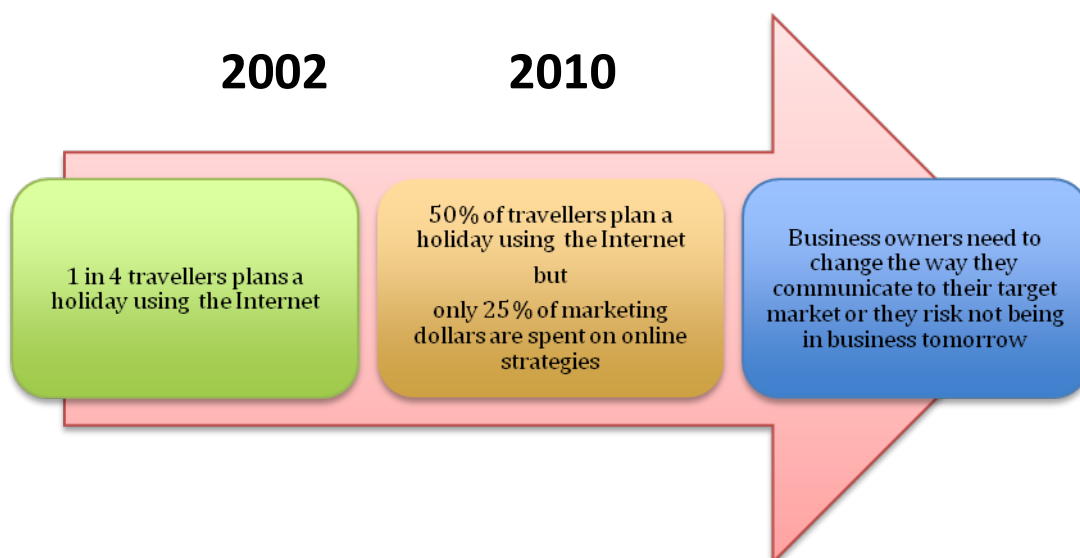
2002

2010

1 in 4 travellers plans a holiday using the Internet

50% of travellers plan a holiday using the Internet

but

only 25% of marketing dollars are spent on online strategies

Business owners need to change the way they communicate to their target market or they risk not being in business tomorrow